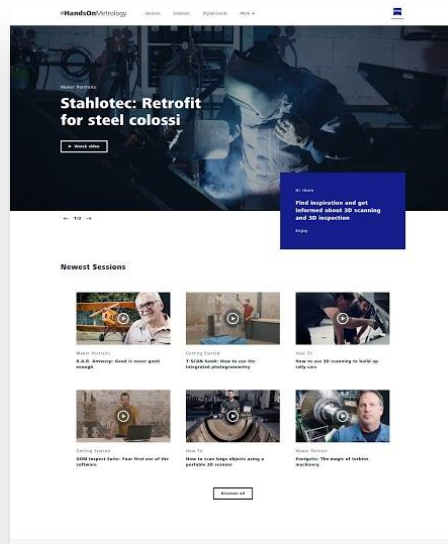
#HandsOnMetrology  Sessions  Subjects  Digital Events  More

Maker Portraits

Stahlotec: Retrofit for steel colossi

Watch video

1/3

Hi there

Find inspiration and get informed about 3D scanning and 3D inspection

Enjoy

Newest Sessions

Maker Portraits
S.A.B. Antwerp: Good is never good enough

Getting Started
T-SCAN hawk: How to use the integrated photogrammetry

How To
How to use 3D scanning to build up rally cars

Getting Started
GOM Inspect Suite: Your first use of the software

How To
How to scan large objects using a portable 3D scanner

Maker Portrait
Energotic: The magic of turbine machinery

Discover all